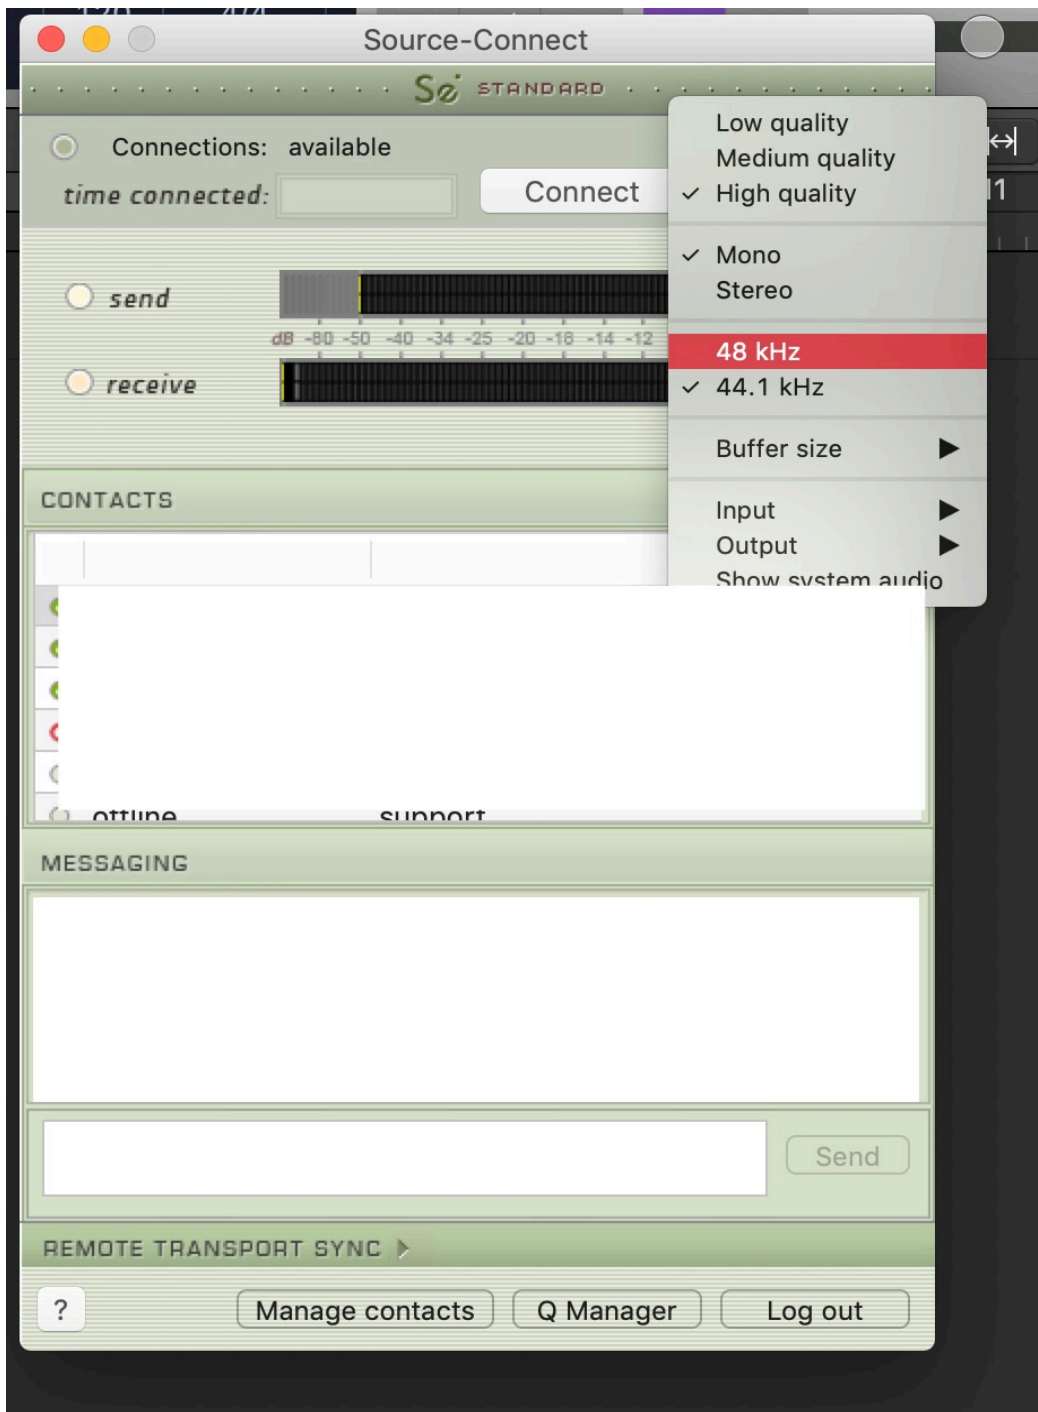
Source-Connect

Se STANDARD

Connections: available

time connected:

Connect

send

dB -80 -50 -40 -34 -25 -20 -18 -14 -12

receive

Low quality
Medium quality
✓ High quality

✓ Mono
Stereo

48 kHz
✓ 44.1 kHz

Buffer size ▶

Input ▶
Output ▶
Show system audio

CONTACTS

offline support

MESSAGING

Send

REMOTE TRANSPORT SYNC ▶

?

Manage contacts

Q Manager

Log out